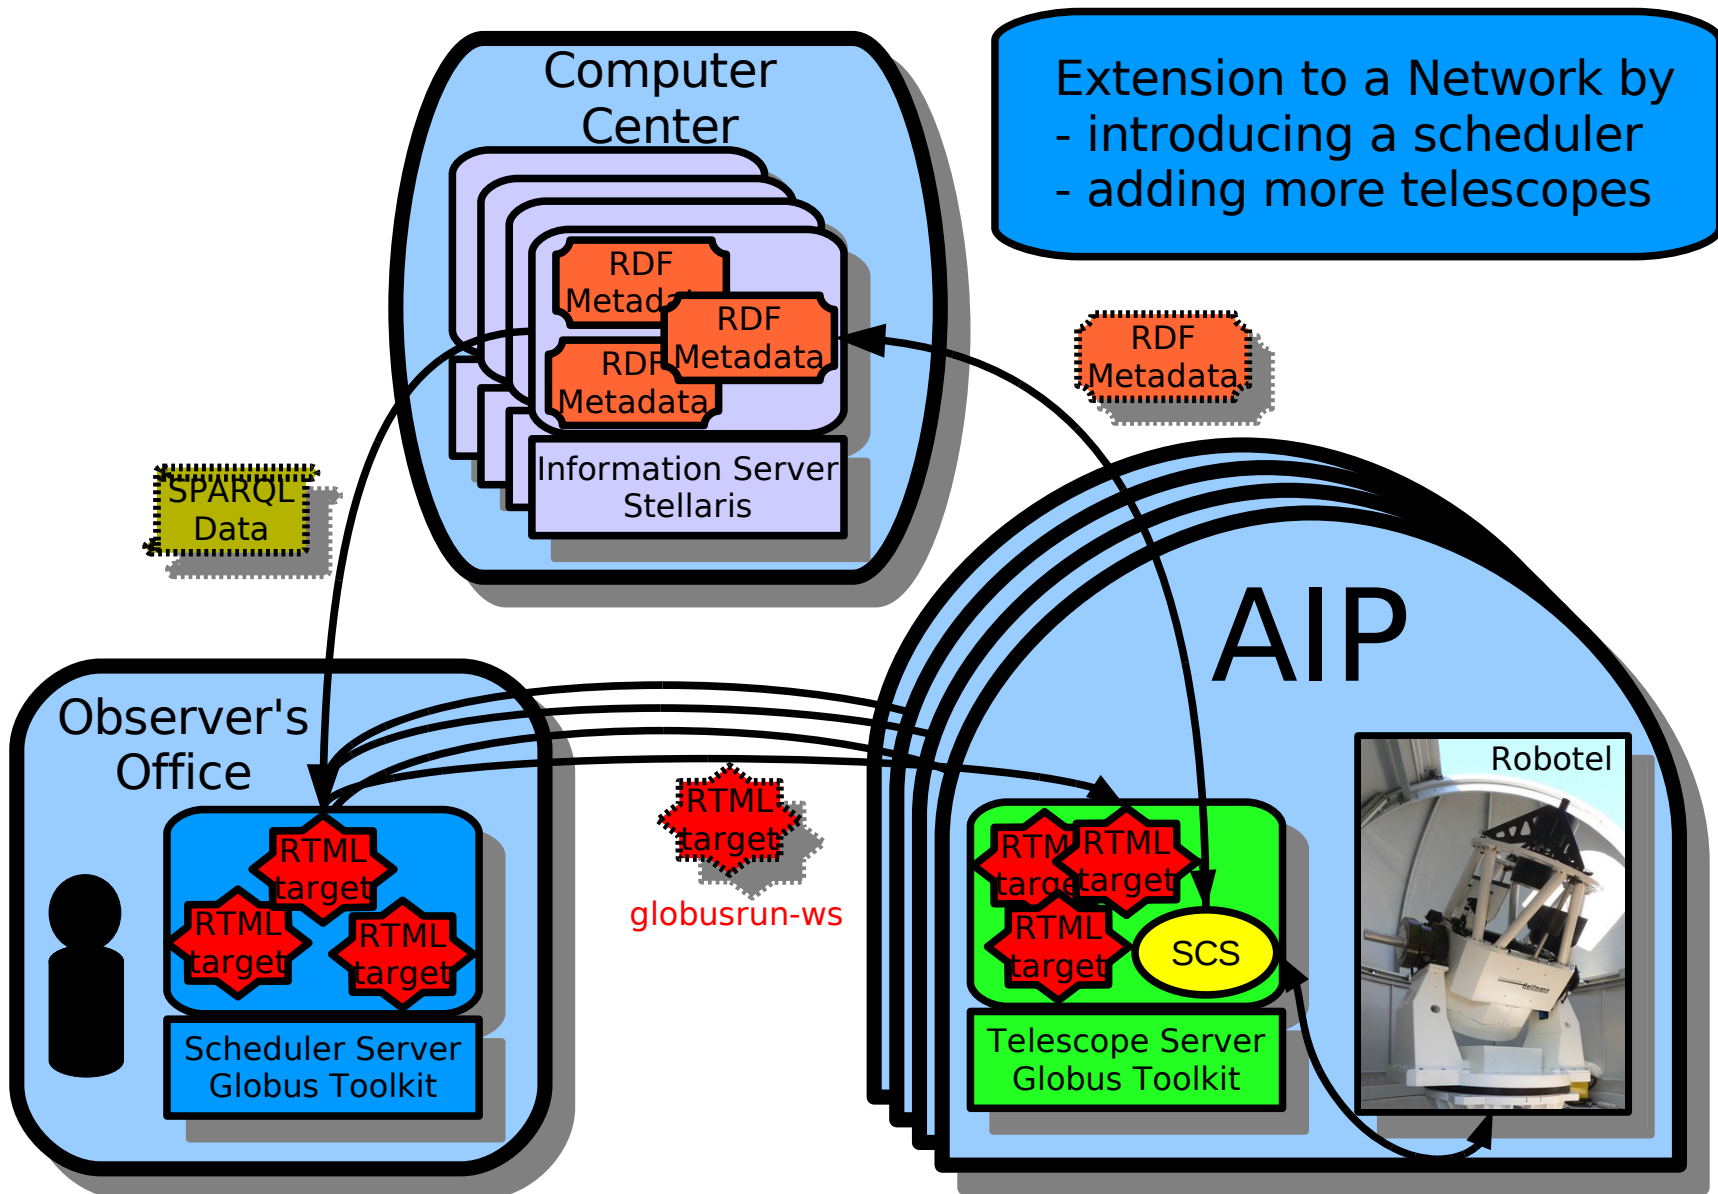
Computer Center

Extension to a Network by
- introducing a scheduler
- adding more telescopes

RDF Metadat

RDF Metadata

RDF Metadata

RDF Metadata

Information Server Stellaris

SPARQL Data

AIP

Observer's Office

Robotel

RTML target

RTML target

RTML target

RTML target

globusrun-ws

RTML target

RTML target

RTML target

SCS

Scheduler Server Globus Toolkit

Telescope Server Globus Toolkit